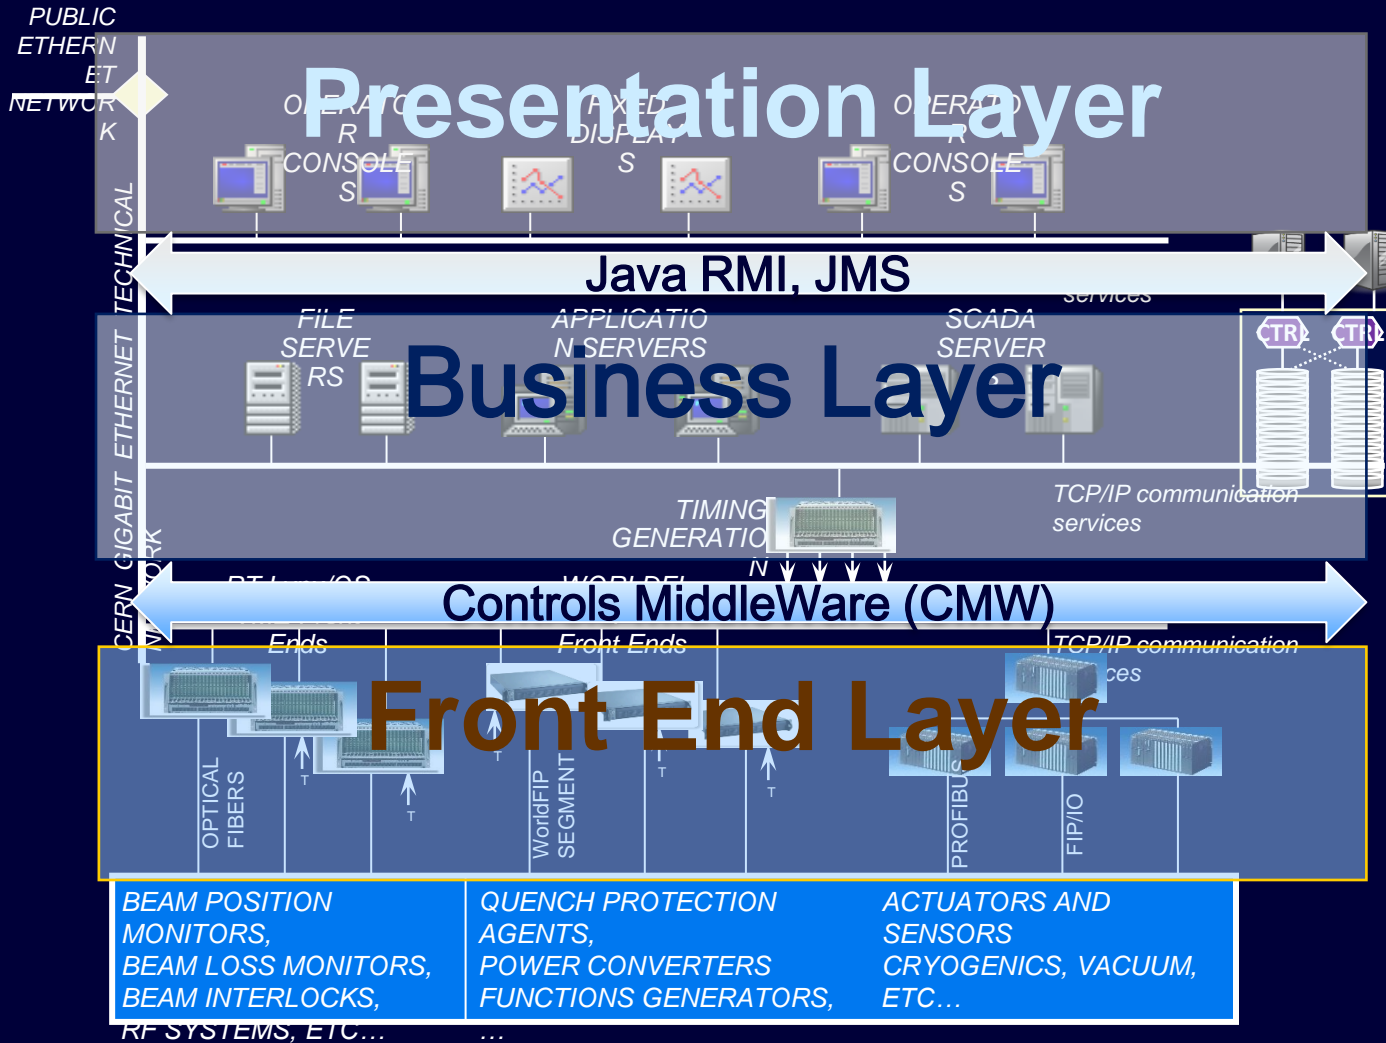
PUBLIC ETHERNET NETWORK

Presentation Layer

OPERATOR CONSOLES

FIXED DISPLAYS

OPERATOR CONSOLES

CERN GIGABIT ETHERNET TECHNICAL NETWORK

Java RMI, JMS

services

FILE SERVERS

APPLICATION SERVERS

SCADA SERVER

Business Layer

CTR

CTR

TIMING GENERATION

TCP/IP communication services

RT Lynx/OS

WORLDFI

Controls MiddleWare (CMW)

Ends

Front Ends

TCP/IP communication services

Front End Layer

T

T

T

T

T

OPTICAL FIBERS

WorldFIP SEGMENT

PROFIBUS

FIP/IO

BEAM POSITION MONITORS,
BEAM LOSS MONITORS,
BEAM INTERLOCKS,
RF SYSTEMS, ETC…

QUENCH PROTECTION AGENTS,
POWER CONVERTERS
FUNCTIONS GENERATORS,
…

ACTUATORS AND SENSORS
CRYOGENICS, VACUUM, ETC…